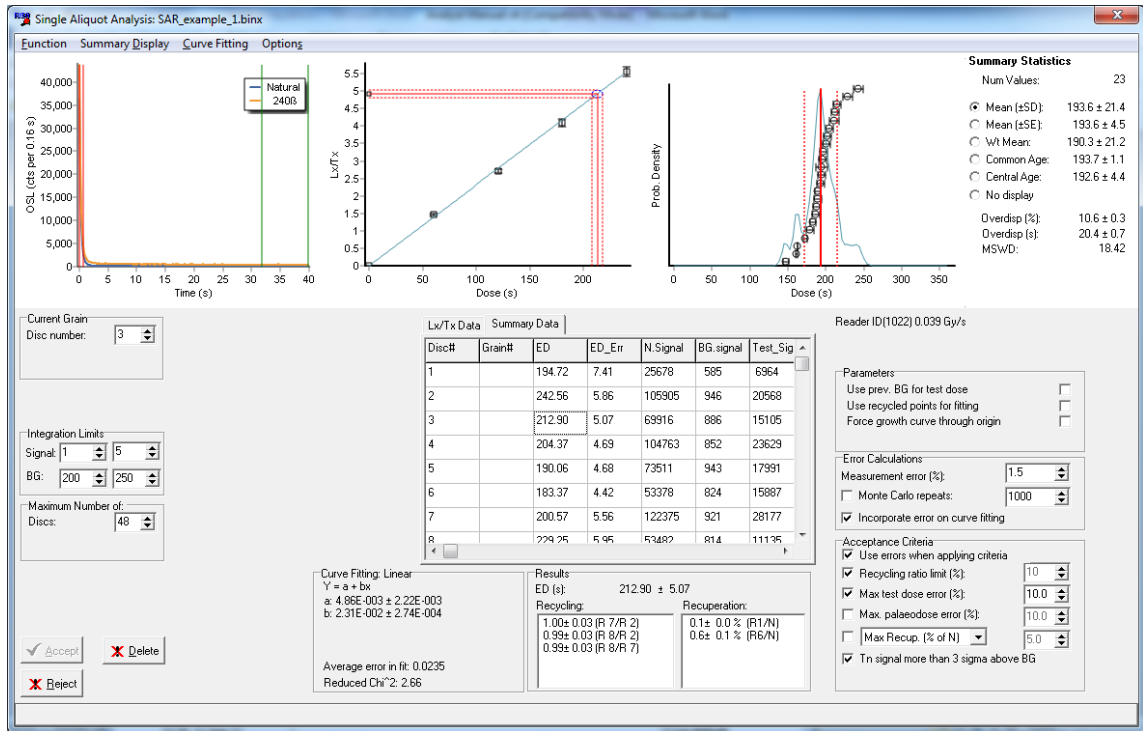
Single Aliquot Analysis: SAR_example_1.binx

Function Summary Display Curve Fitting Options

40,000
35,000
30,000
25,000
20,000
15,000
10,000
5,000
0
OSL (cts per 0.16 s)
0 5 10 15 20 25 30 35 40
Time (s)

Natural
240ß

5.5
5
4.5
4
3.5
3
2.5
2
1.5
1
0.5
0
Lx/Tx
0 50 100 150 200
Dose (s)

Prob. Density
0 50 100 150 200 250 300 350
Dose (s)

Summary Statistics
Num Values: 23
Mean (±SD): 193.6 ± 21.4
Mean (±SE): 193.6 ± 4.5
Wt Mean: 190.3 ± 21.2
Common Age: 193.7 ± 1.1
Central Age: 192.6 ± 4.4
No display
Overdisp (%): 10.6 ± 0.3
Overdisp (s): 20.4 ± 0.7
MSWD: 18.42

Current Grain
Disc number: 3

Integration Limits
Signal: 1 5
BG: 200 250

Maximum Number of:
Discs: 48

Lx/Tx Data | Summary Data

| Disc# | Grain# | ED | ED_Err | N.Signal | BG.signal | Test_Sig |
|---|---|---|---|---|---|---|
| 1 | | 194.72 | 7.41 | 25678 | 585 | 6964 |
| 2 | | 242.56 | 5.86 | 105905 | 946 | 20568 |
| 3 | | 212.90 | 5.07 | 69916 | 886 | 15105 |
| 4 | | 204.37 | 4.69 | 104763 | 852 | 23629 |
| 5 | | 190.06 | 4.68 | 73511 | 943 | 17991 |
| 6 | | 183.37 | 4.42 | 53378 | 824 | 15887 |
| 7 | | 200.57 | 5.56 | 122375 | 921 | 28177 |
| 8 | | 229.25 | 5.95 | 53482 | 814 | 11135 |

Reader ID(1022) 0.039 Gy/s

Parameters
Use prev. BG for test dose
Use recycled points for fitting
Force growth curve through origin

Error Calculations
Measurement error (%): 1.5
Monte Carlo repeats: 1000
Incorporate error on curve fitting

Acceptance Criteria
Use errors when applying criteria
Recycling ratio limit (%): 10
Max test dose error (%): 10.0
Max. palaeodose error (%): 10.0
Max Recup. (% of N) 5.0
Tn signal more than 3 sigma above BG

Curve Fitting: Linear
Y = a + bx
a: 4.86E-003 ± 2.22E-003
b: 2.31E-002 ± 2.74E-004

Average error in fit: 0.0235
Reduced Chi^2: 2.66

Results
ED (s): 212.90 ± 5.07
Recycling:
1.00± 0.03 (R 7/R 2)
0.99± 0.03 (R 8/R 2)
0.99± 0.03 (R 8/R 7)
Recuperation:
0.1± 0.0 % (R1/N)
0.6± 0.1 % (R6/N)

Accept
Delete
Reject